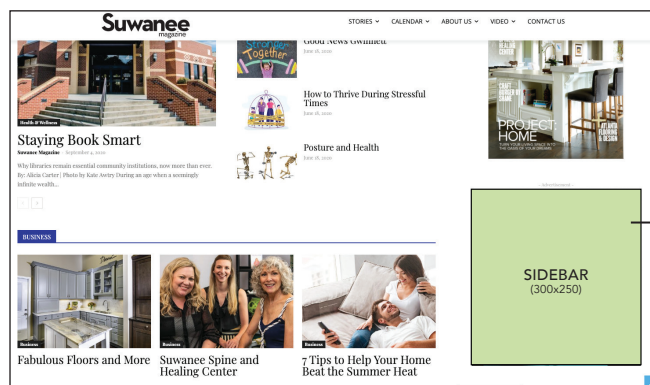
Suwanee magazine

STORIES CALENDAR ABOUT US VIDEO CONTACT US

Health & Wellness

Staying Book Smart

Suwanee Magazine - September 4, 2020

Why libraries remain essential community institutions, now more than ever. By: Alicia Carter | Photo by Kate Awtry During an age when a seemingly infinite wealth...

Stronger Together

Good News Gwinnett

June 18, 2020

How to Thrive During Stressful Times

June 18, 2020

Posture and Health

June 18, 2020

PROJECT HOME

Advertisement

SIDEBAR
(300x250)

BUSINESS

Business

Fabulous Floors and More

Business

Suwanee Spine and Healing Center

Business

7 Tips to Help Your Home Beat the Summer Heat